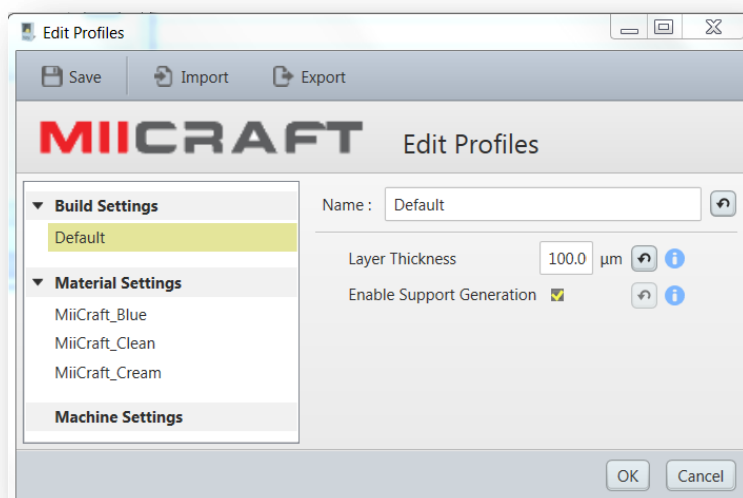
Edit Profiles

Save
Import
Export

MIICRAFT
Edit Profiles

Build Settings
Default
Material Settings
MiiCraft_Blue
MiiCraft_Clean
MiiCraft_Cream
Machine Settings

Name : Default

Layer Thickness 100.0 µm
Enable Support Generation

OK
Cancel